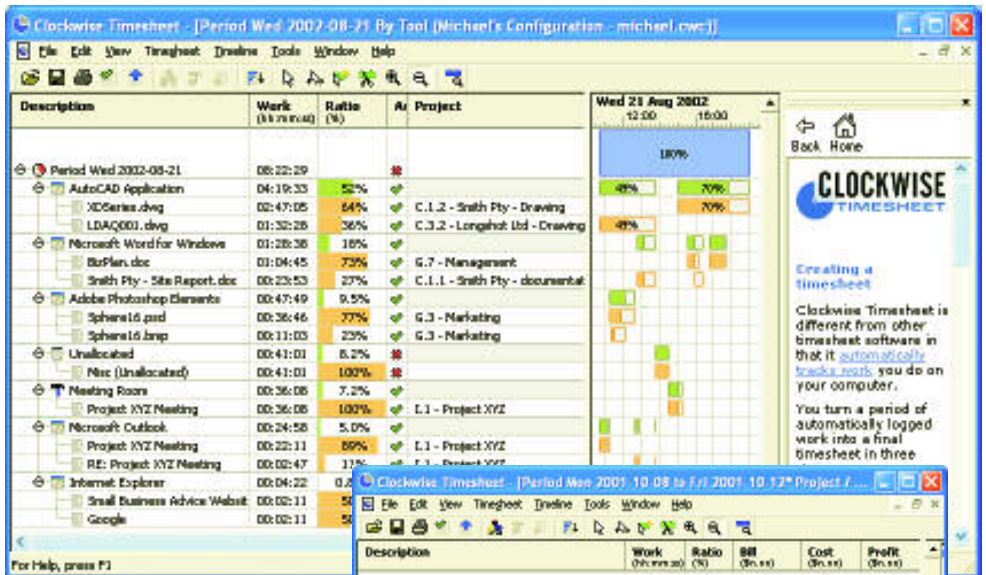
Clockwise Timesheet - [Period Wed 2002-08-21 By Tool (Michael's Configuration - michael.cwc)]

File Edit View Timesheet Timeline Tools Window Help

| Description | Work (hh:mm:ss) | Ratio (%) | Ac | Project |
|---|---|---|---|---|
| Period Wed 2002-08-21 | 08:22:29 | | | |
| AutoCAD Application | 04:19:33 | 52% | | |
| XDSeries.dwg | 02:47:05 | 64% | | C.1.2 - Smith Pty - Drawing |
| LDAQ001.dwg | 01:32:28 | 36% | | C.3.2 - Longshot Ltd - Drawing |
| Microsoft Word for Windows | 01:28:38 | 18% | | |
| BizPlan.doc | 01:04:45 | 73% | | G.7 - Management |
| Smith Pty - Site Report.doc | 00:23:53 | 27% | | C.1.1 - Smith Pty - documentat |
| Adobe Photoshop Elements | 00:47:49 | 9.5% | | |
| Sphere16.psd | 00:36:46 | 77% | | G.3 - Marketing |
| Sphere16.bmp | 00:11:03 | 23% | | G.3 - Marketing |
| Unallocated | 00:41:01 | 8.2% | | |
| Misc (Unallocated) | 00:41:01 | 100% | | |
| Meeting Room | 00:36:08 | 7.2% | | |
| Project XYZ Meeting | 00:36:08 | 100% | | I.1 - Project XYZ |
| Microsoft Outlook | 00:24:58 | 5.0% | | |
| Project XYZ Meeting | 00:22:11 | 89% | | I.1 - Project XYZ |
| RE: Project XYZ Meeting | 00:02:47 | 11% | | I.1 - Project XYZ |
| Internet Explorer | 00:04:22 | 0.8 | | |
| Small Business Advice Websit | 00:02:11 | 50 | | |
| Google | 00:02:11 | 50 | | |

Wed 21 Aug 2002
12:00 18:00

100%
49% 70%
70%
49%

Back Home

CLOCKWISE TIMESHEET

Creating a timesheet

Clockwise Timesheet is different from other timesheet software in that it automatically tracks work you do on your computer.

You turn a period of automatically logged work into a final timesheet in three

For Help, press F1

Clockwise Timesheet - [Period Mon 2001-10-08 to Fri 2001-10-12* Project / ...

File Edit View Timesheet Timeline Tools Window Help

| Description | Work (hh:mm:ss) | Ratio (%) | Bill ($n.nn) | Cost ($n.nn) | Profit ($n.nn) |
|---|---|---|---|---|---|